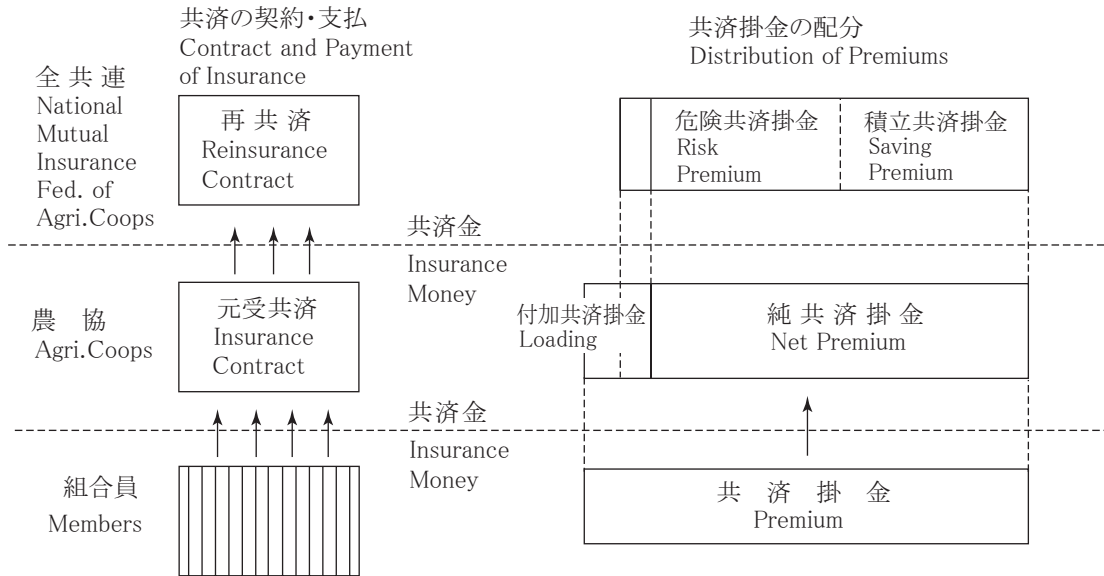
共済の契約・支払
Contract and Payment of Insurance

共済掛金の配分
Distribution of Premiums

全共連
National Mutual Insurance Fed. of Agri.Coops

再共済
Reinsurance Contract

危険共済掛金
Risk Premium

積立共済掛金
Saving Premium

共済金
Insurance Money

農協
Agri.Coops

元受共済
Insurance Contract

付加共済掛金
Loading

純共済掛金
Net Premium

共済金
Insurance Money

組合員
Members

共済掛金
Premium